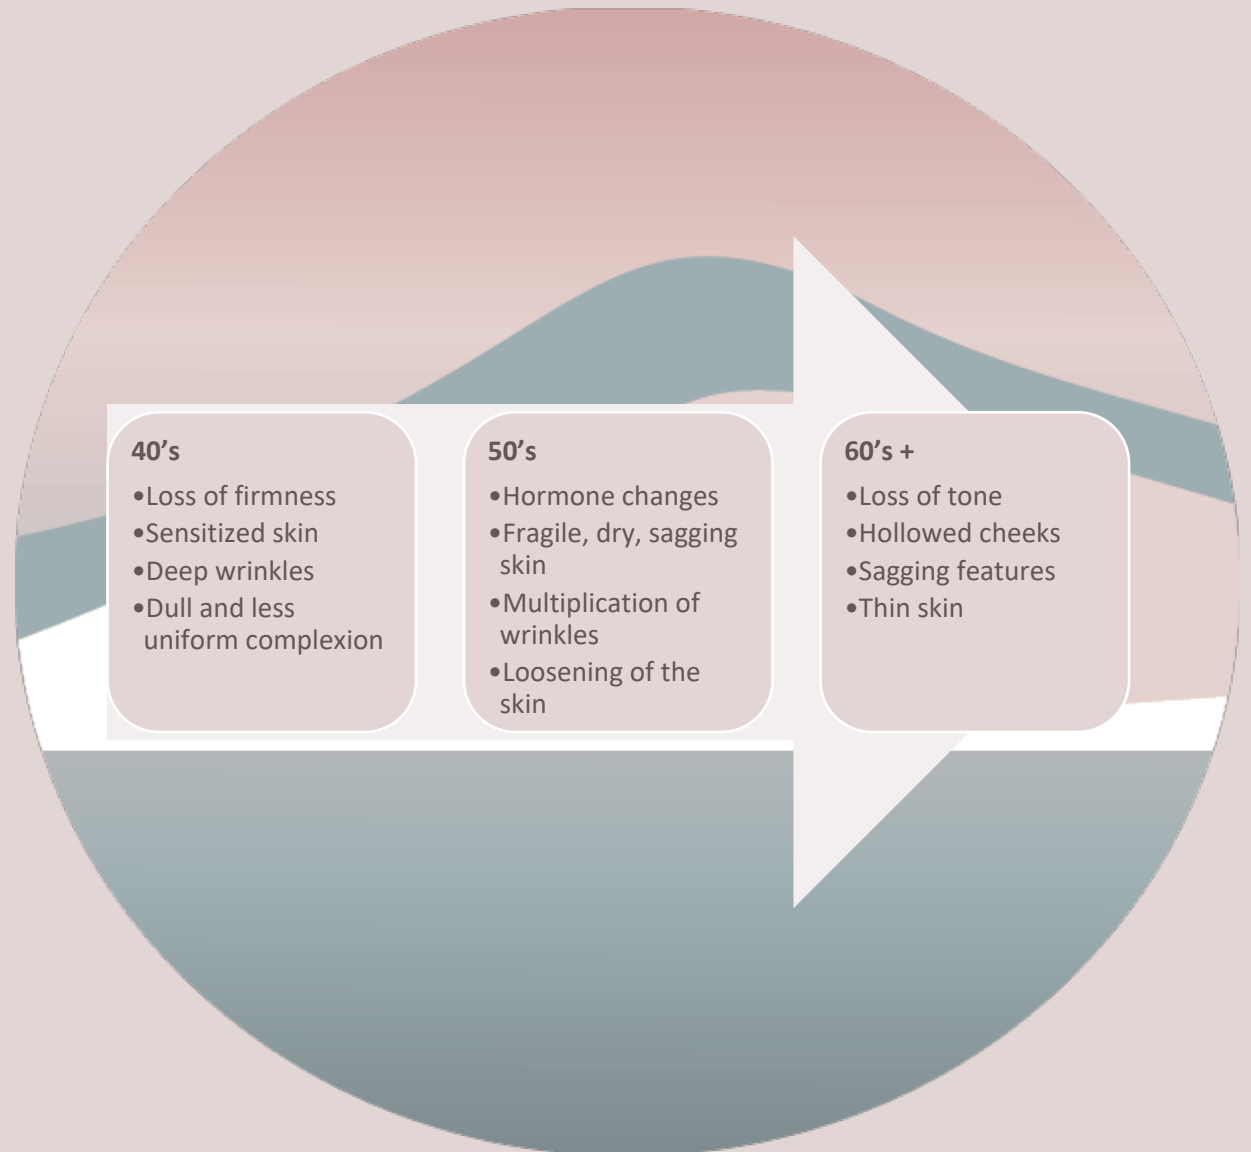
40’s
•Loss of firmness
•Sensitized skin
•Deep wrinkles
•Dull and less uniform complexion

50’s
•Hormone changes
•Fragile, dry, sagging skin
•Multiplication of wrinkles
•Loosening of the skin

60’s +
•Loss of tone
•Hollowed cheeks
•Sagging features
•Thin skin